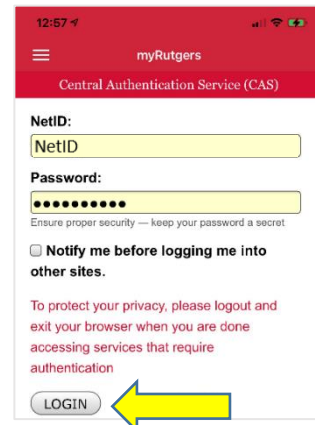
12:57

myRutgers

Central Authentication Service (CAS)

NetID:

NetID

Password:

••••••••••

Ensure proper security — keep your password a secret

Notify me before logging me into other sites.

To protect your privacy, please logout and exit your browser when you are done accessing services that require authentication

LOGIN